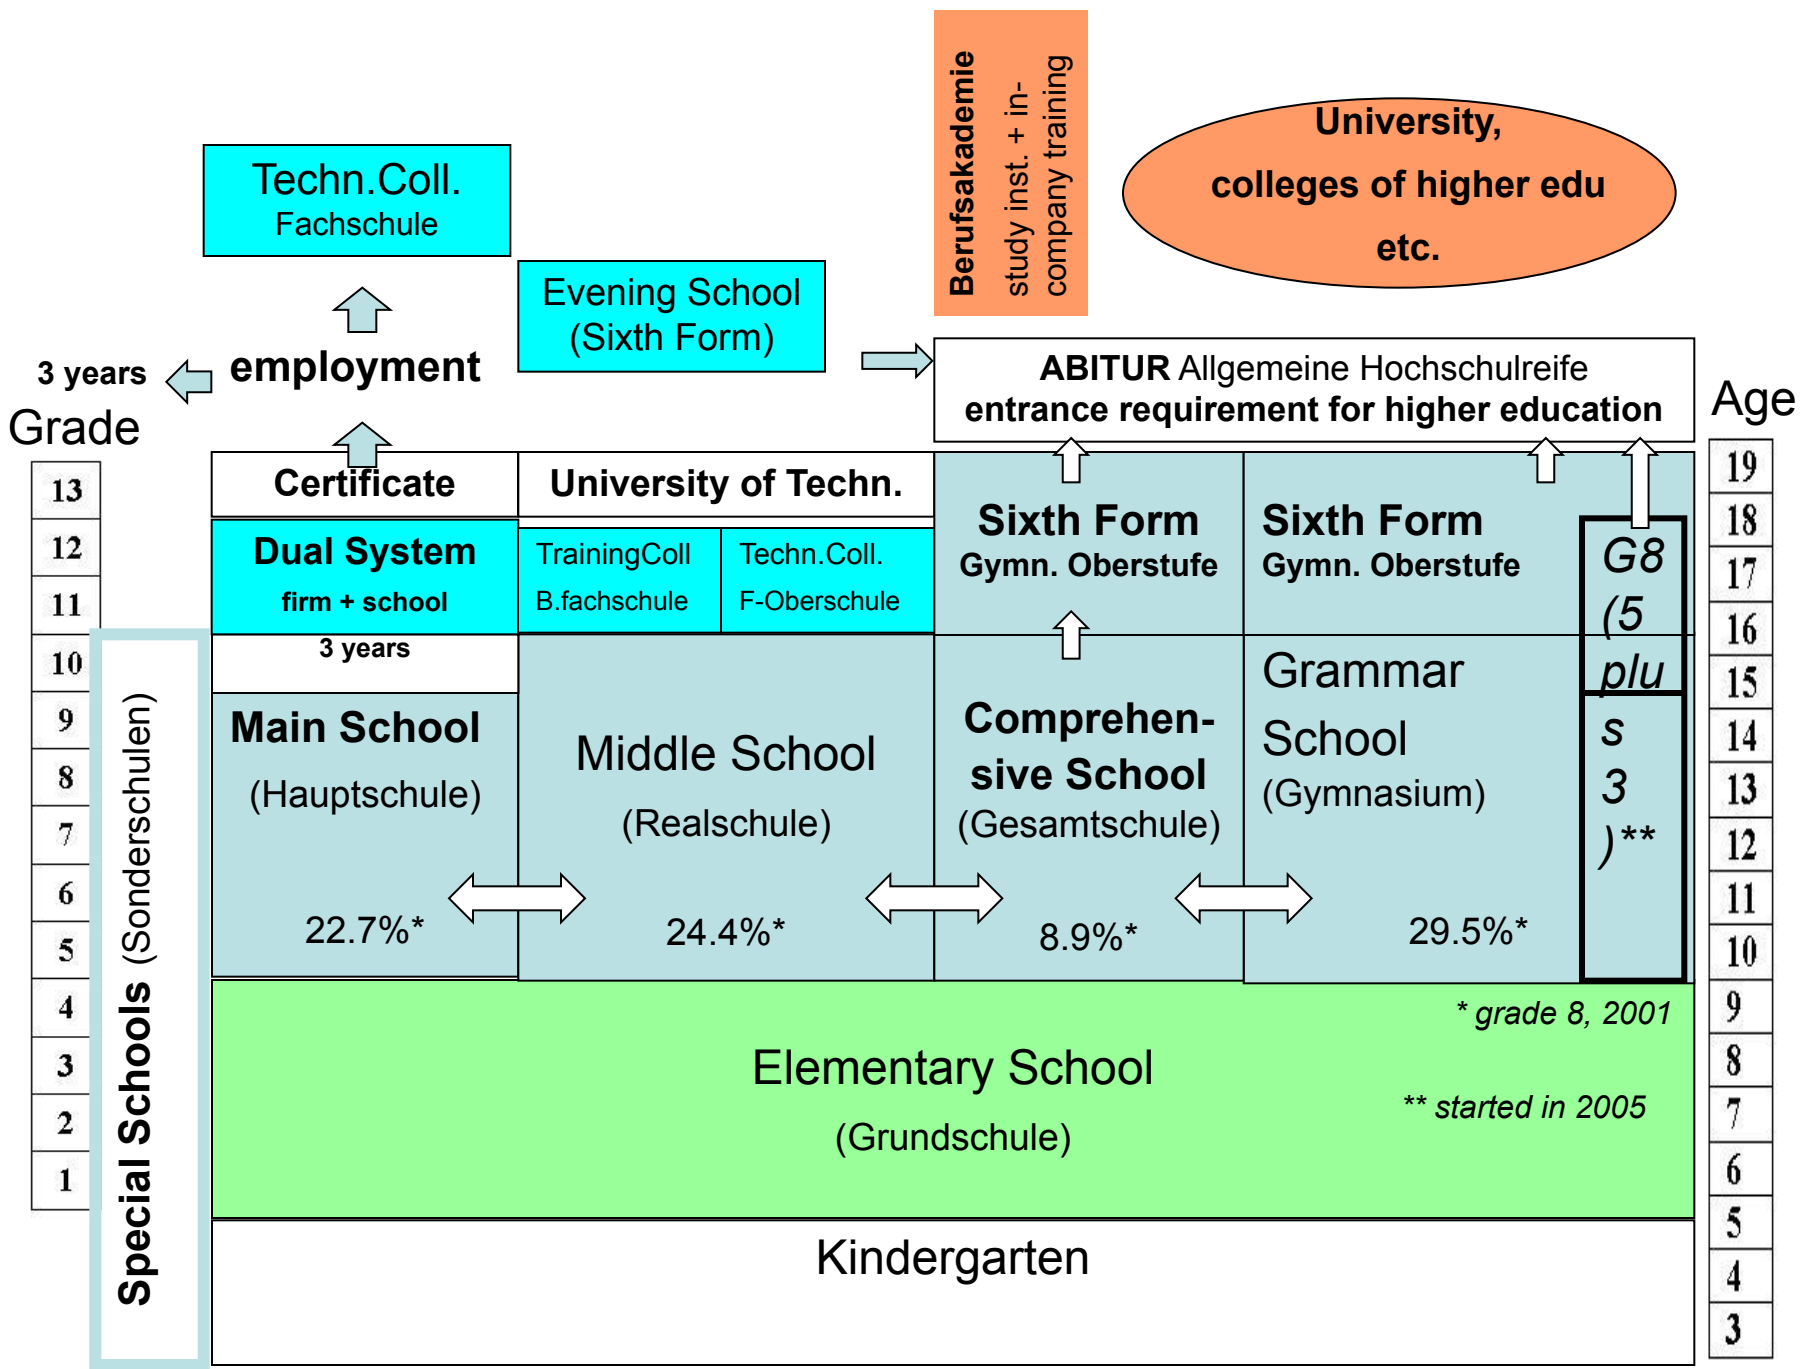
Berufsakademie
study inst. + in-company training

University, colleges of higher edu etc.

Techn.Coll.
Fachschule

Evening School
(Sixth Form)

3 years
employment

ABITUR Allgemeine Hochschulreife
entrance requirement for higher education

Grade

Age

Certificate

University of Techn.

Dual System
firm + school

TrainingColl
B.fachschule

Techn.Coll.
F-Oberschule

3 years

Sixth Form
Gymn. Oberstufe

Sixth Form
Gymn. Oberstufe

G8 (5 plus 3)**

Main School
(Hauptschule)
22.7%*

Middle School
(Realschule)
24.4%*

Comprehensive School
(Gesamtschule)
8.9%*

Grammar School
(Gymnasium)
29.5%*

Special Schools (Sonderschulen)

* grade 8, 2001

Elementary School
(Grundschule)

** started in 2005

Kindergarten

| Grade |
|---|
| 13 |
| 12 |
| 11 |
| 10 |
| 9 |
| 8 |
| 7 |
| 6 |
| 5 |
| 4 |
| 3 |
| 2 |
| 1 |

| Age |
|---|
| 19 |
| 18 |
| 17 |
| 16 |
| 15 |
| 14 |
| 13 |
| 12 |
| 11 |
| 10 |
| 9 |
| 8 |
| 7 |
| 6 |
| 5 |
| 4 |
| 3 |